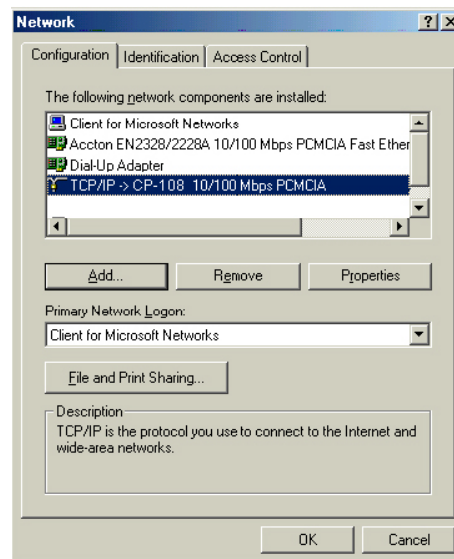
Network

?

X

Configuration

Identification

Access Control

The following network components are installed:

Client for Microsoft Networks

Accton EN2328/2228A 10/100 Mbps PCMCIA Fast Ether

Dial-Up Adapter

TCP/IP -> CP-108 10/100 Mbps PCMCIA

Add...

Remove

Properties

Primary Network Logon:

Client for Microsoft Networks

File and Print Sharing...

Description

TCP/IP is the protocol you use to connect to the Internet and wide-area networks.

OK

Cancel